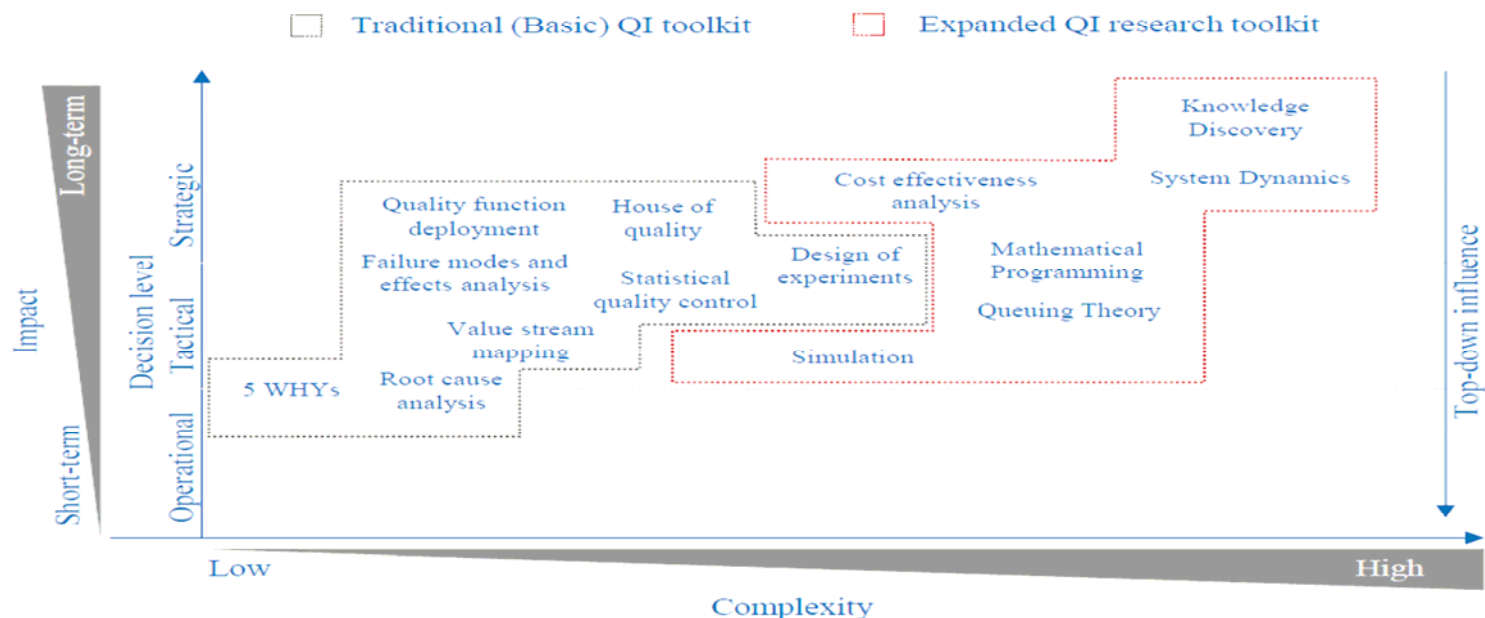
Traditional (Basic) QI toolkit

Expanded QI research toolkit

Long-term

Impact

Short-term

Decision level

Strategic

Tactical

Operational

Knowledge Discovery

System Dynamics

Cost effectiveness analysis

Quality function deployment

House of quality

Design of experiments

Mathematical Programming

Failure modes and effects analysis

Statistical quality control

Queuing Theory

Value stream mapping

Simulation

5 WHYs

Root cause analysis

Top-down influence

Low

High

Complexity